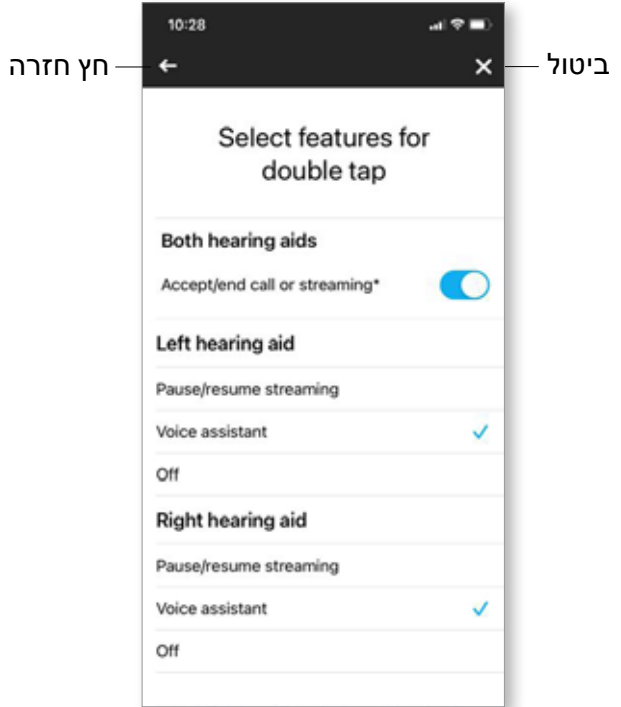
10:28

חץ חזרה

ביטול

Select features for double tap

Both hearing aids

Accept/end call or streaming*

Left hearing aid

Pause/resume streaming

Voice assistant

Off

Right hearing aid

Pause/resume streaming

Voice assistant

Off